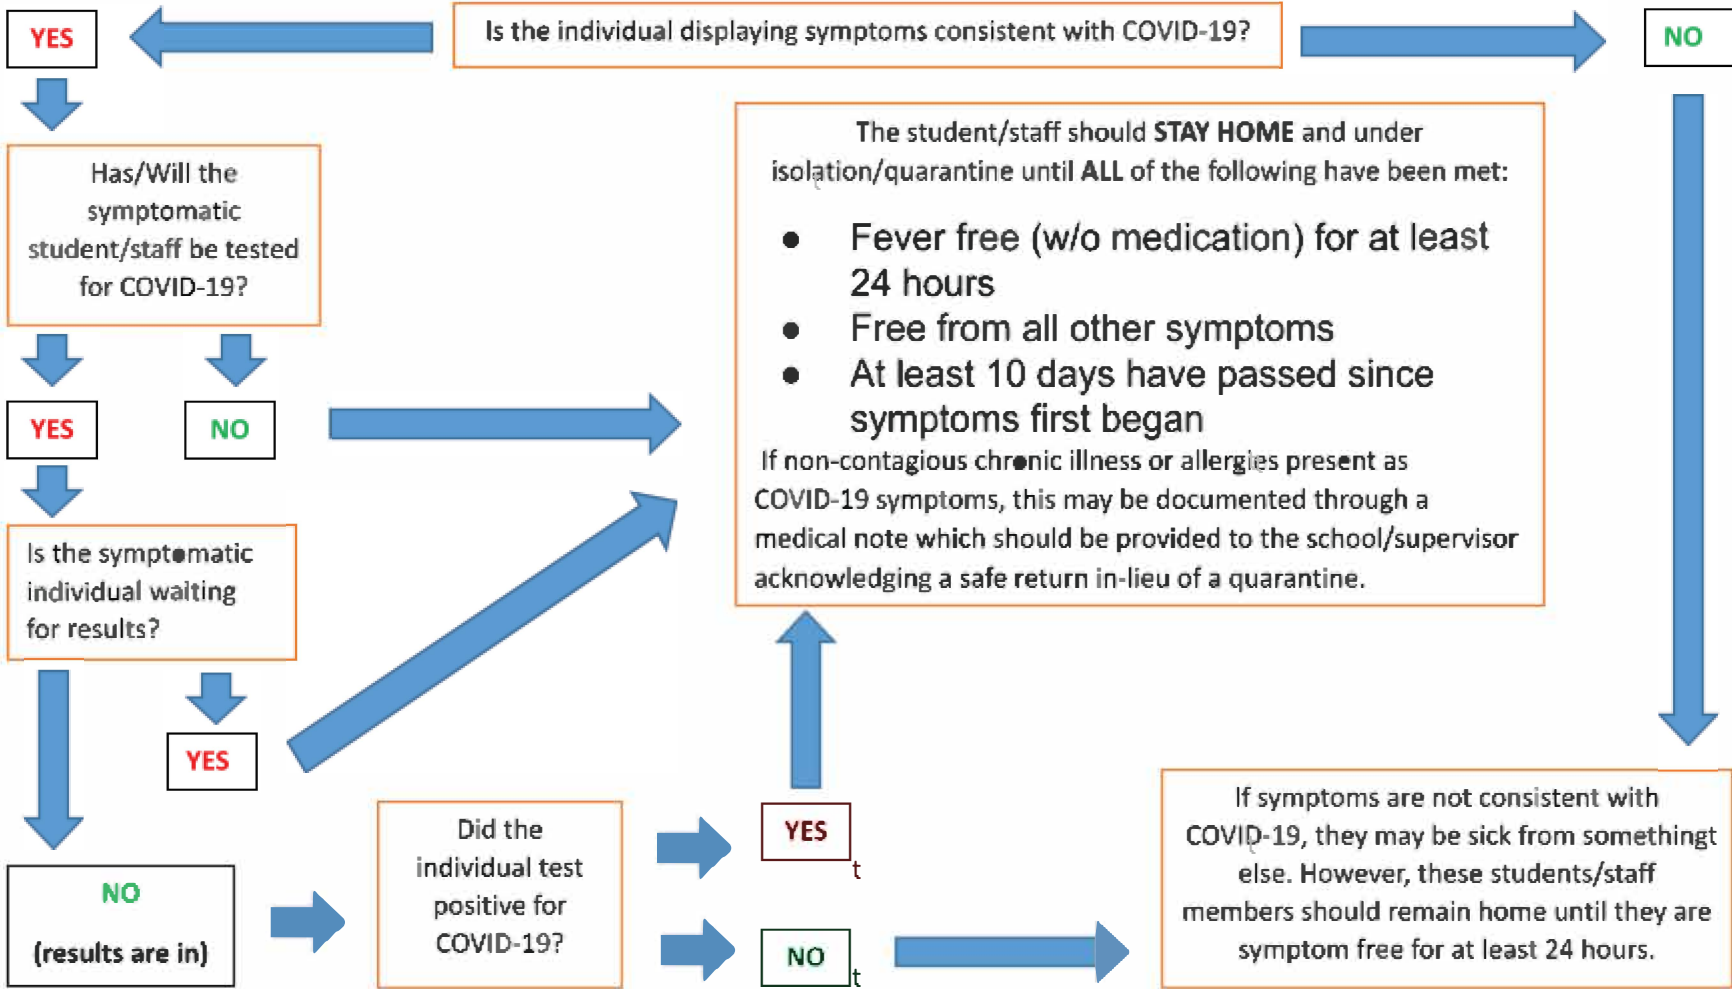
YES

Is the individual displaying symptoms consistent with COVID-19?

NO

Has/Will the symptomatic student/staff be tested for COVID-19?

YES

NO

The student/staff should **STAY HOME** and under isolation/quarantine until **ALL** of the following have been met:

- Fever free (w/o medication) for at least 24 hours
- Free from all other symptoms
- At least 10 days have passed since symptoms first began

If non-contagious chronic illness or allergies present as COVID-19 symptoms, this may be documented through a medical note which should be provided to the school/supervisor acknowledging a safe return in-lieu of a quarantine.

Is the symptomatic individual waiting for results?

YES

NO

(results are in)

Did the individual test positive for COVID-19?

YES

t

NO

t

If symptoms are not consistent with COVID-19, they may be sick from somethingt else. However, these students/staff members should remain home until they are symptom free for at least 24 hours.